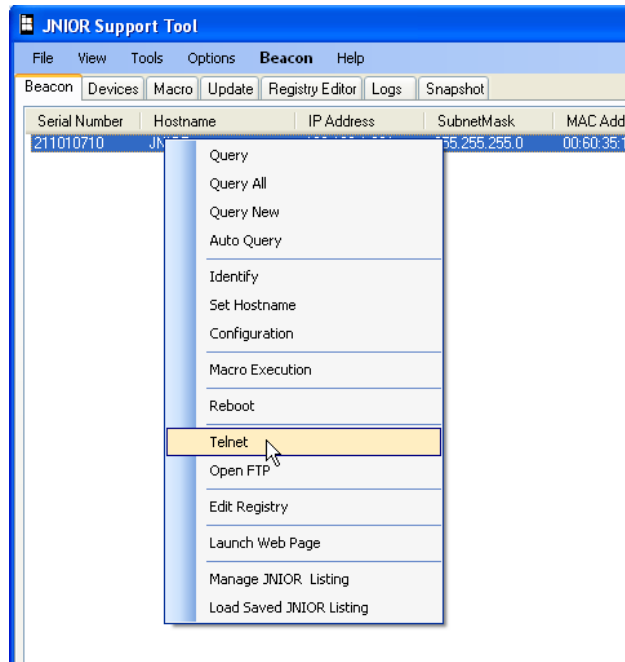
JNIOR Support Tool

File View Tools Options Beacon Help

Beacon Devices Macro Update Registry Editor Logs Snapshot

| Serial Number | Hostname | IP Address | SubnetMask | MAC Add |
|---|---|---|---|---|
| 211010710 | JN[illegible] | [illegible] | 255.255.255.0 | 00:60:35:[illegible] |

Query
Query All
Query New
Auto Query

Identify
Set Hostname
Configuration

Macro Execution

Reboot

Telnet
Open FTP

Edit Registry

Launch Web Page

Manage JNIOR Listing
Load Saved JNIOR Listing